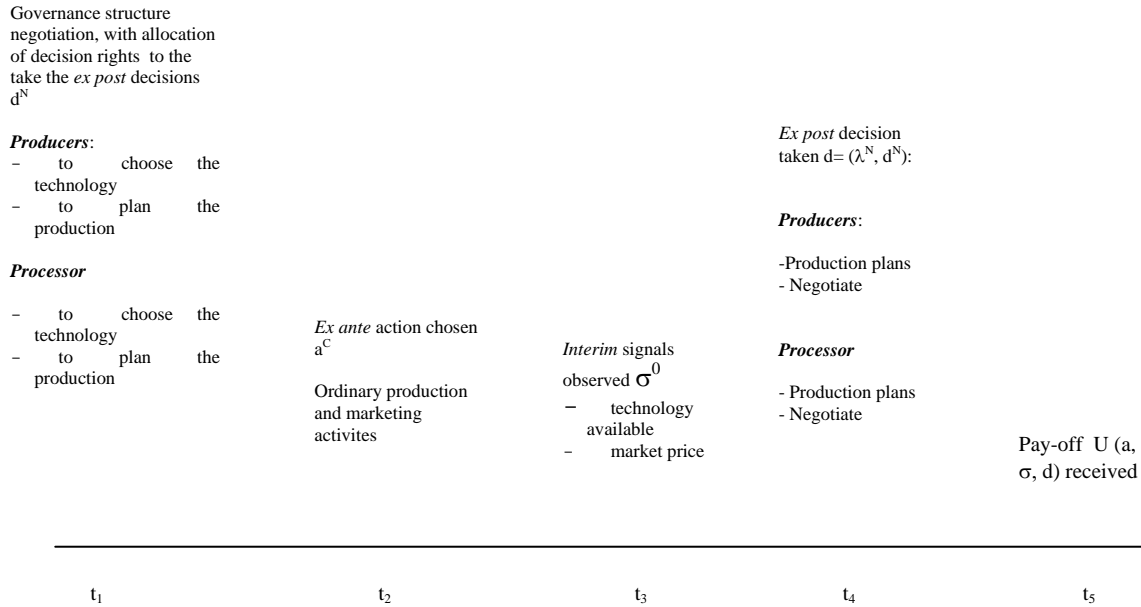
Governance structure negotiation, with allocation of decision rights to the take the *ex post* decisions $d^N$

*Producers*:
- to choose the technology
- to plan the production

*Processor*

- to choose the technology
- to plan the production

*Ex ante* action chosen $a^C$

Ordinary production and marketing activites

*Interim* signals observed $\sigma^0$
- technology available
- market price

*Ex post* decision taken d= $(\lambda^N, d^N)$:

*Producers*:

-Production plans
- Negotiate

*Processor*

- Production plans
- Negotiate

Pay-off U (a, σ, d) received

$t_1$

$t_2$

$t_3$

$t_4$

$t_5$